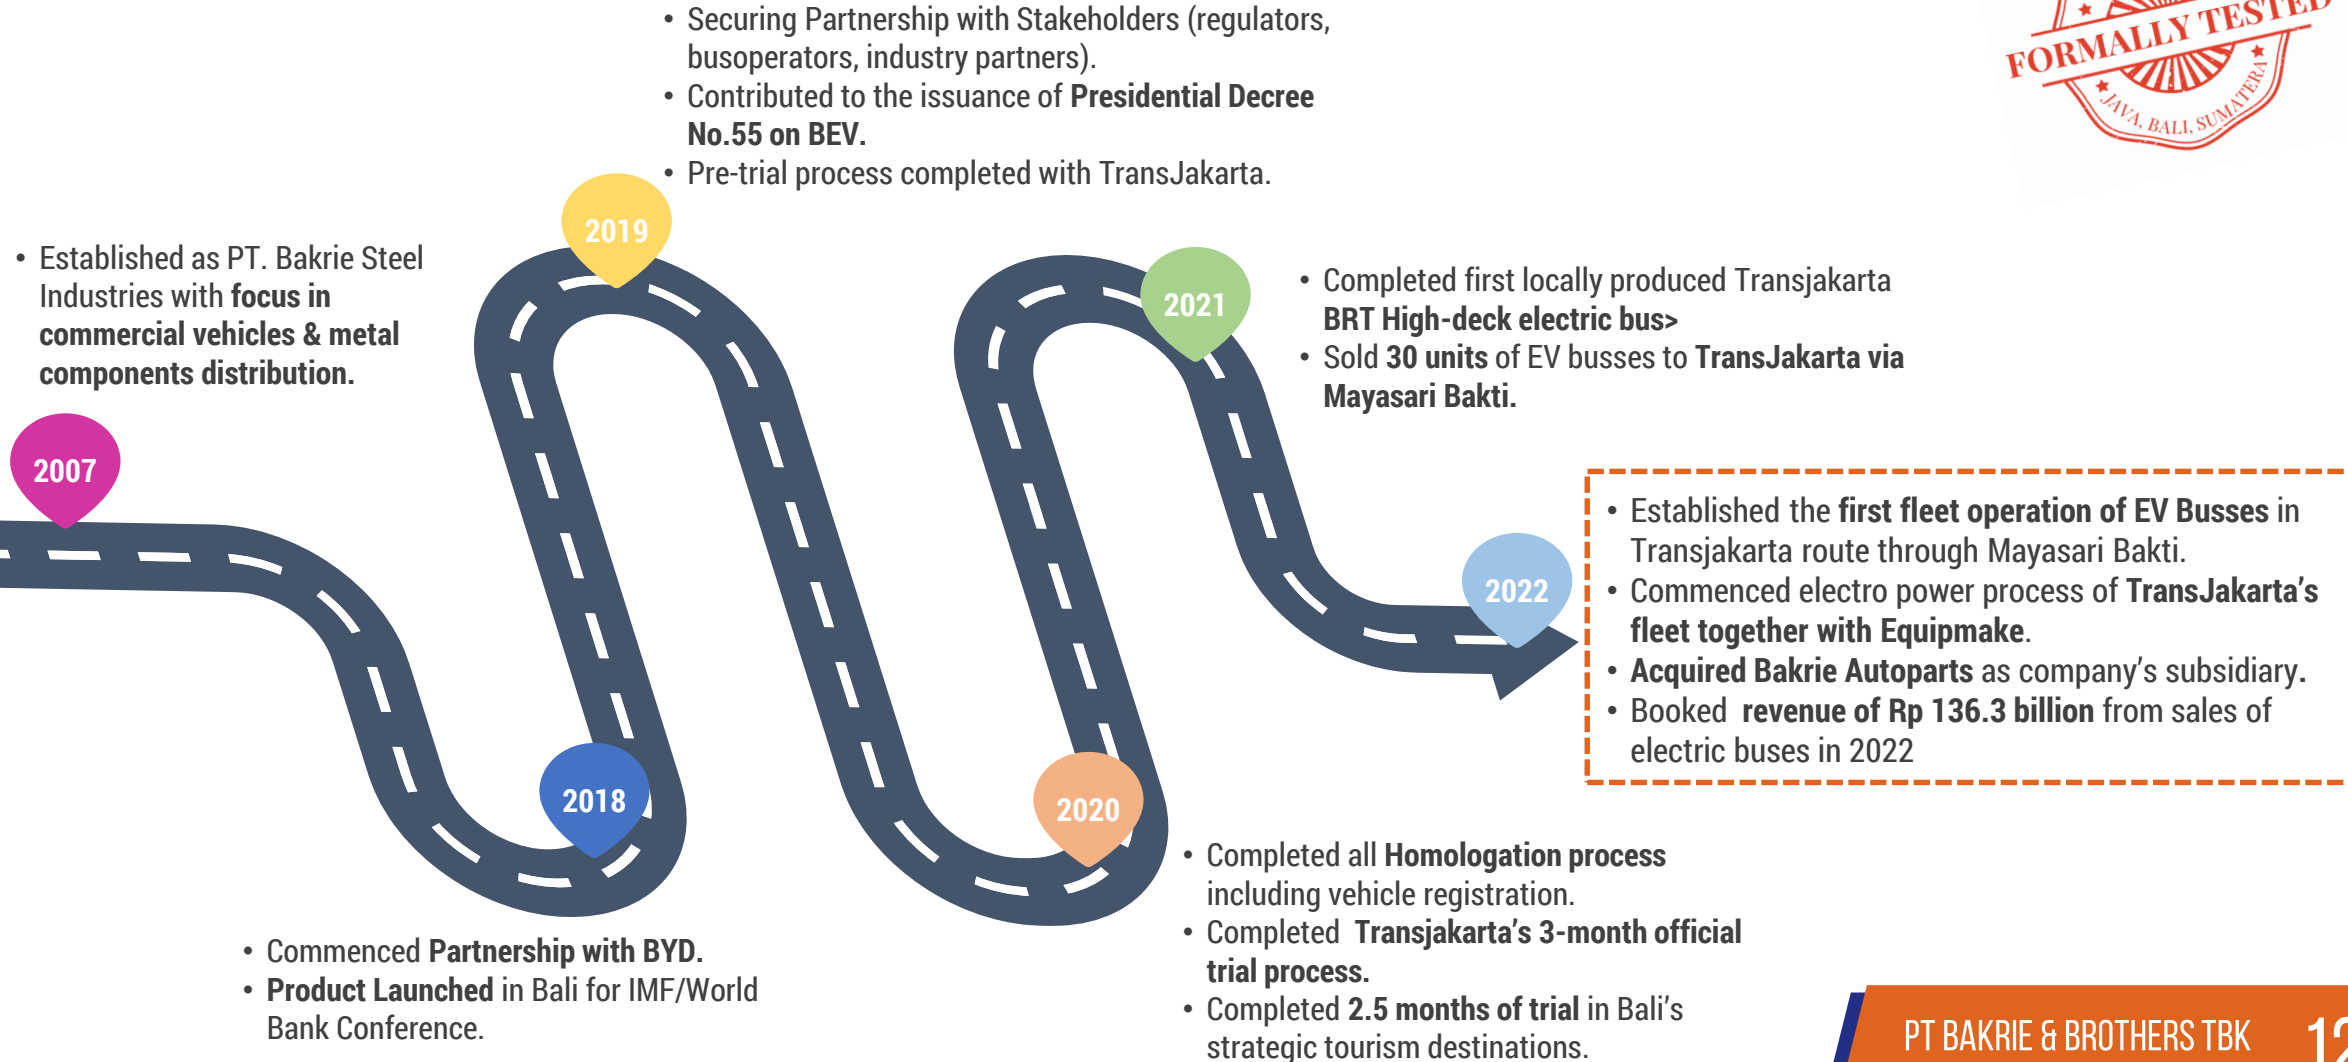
• Securing Partnership with Stakeholders (regulators, busoperators, industry partners).
• Contributed to the issuance of Presidential Decree No.55 on BEV.
• Pre-trial process completed with TransJakarta.

FORMALLY TESTED
JAVA, BALI, SUMATERA

• Established as PT. Bakrie Steel Industries with focus in commercial vehicles & metal components distribution.

2019

2021

• Completed first locally produced Transjakarta BRT High-deck electric bus>
• Sold 30 units of EV busses to TransJakarta via Mayasari Bakti.

2007

• Established the first fleet operation of EV Busses in Transjakarta route through Mayasari Bakti.
• Commenced electro power process of TransJakarta's fleet together with Equipmake.
• Acquired Bakrie Autoparts as company's subsidiary.
• Booked revenue of Rp 136.3 billion from sales of electric buses in 2022

2022

2018

2020

• Completed all Homologation process including vehicle registration.
• Completed Transjakarta's 3-month official trial process.
• Completed 2.5 months of trial in Bali's strategic tourism destinations.

• Commenced Partnership with BYD.
• Product Launched in Bali for IMF/World Bank Conference.

PT BAKRIE & BROTHERS TBK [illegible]